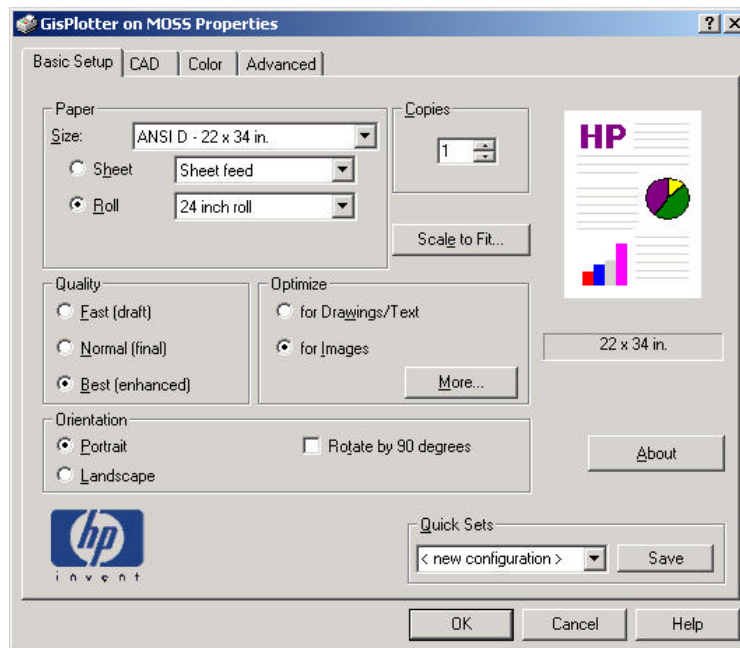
GisPlotter on MOSS Properties

? X

Basic Setup | CAD | Color | Advanced

Paper
Size: ANSI D - 22 x 34 in.
Sheet Sheet feed
Roll 24 inch roll

Copies
1

Scale to Fit...

HP

22 x 34 in.

Quality
Fast (draft)
Normal (final)
Best (enhanced)

Optimize
for Drawings/Text
for Images
More...

Orientation
Portrait
Landscape
Rotate by 90 degrees

About

hp
invent

Quick Sets
< new configuration >
Save

OK
Cancel
Help